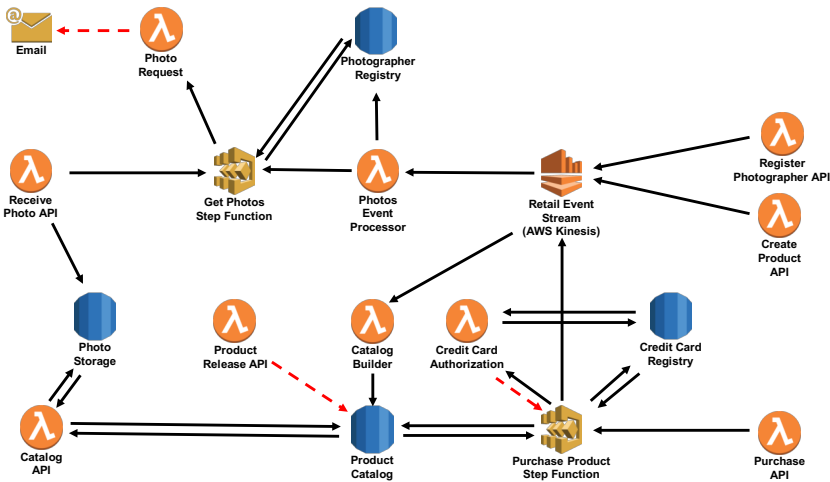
Email

Photo Request

Photographer Registry

Receive Photo API

Get Photos Step Function

Photos Event Processor

Retail Event Stream (AWS Kinesis)

Register Photographer API

Create Product API

Photo Storage

Product Release API

Catalog Builder

Credit Card Authorization

Credit Card Registry

Catalog API

Product Catalog

Purchase Product Step Function

Purchase API